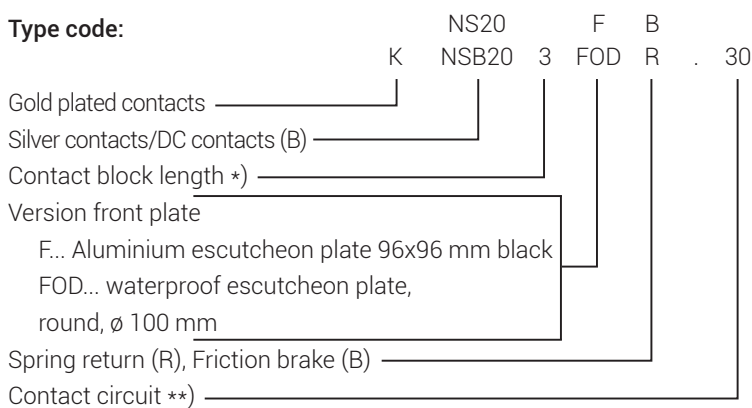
Type code:

NS20 F B
K NSB20 3 FOD R . 30

Gold plated contacts
Silver contacts/DC contacts (B)
Contact block length *)
Version front plate
F... Aluminium escutcheon plate 96x96 mm black
FOD... waterproof escutcheon plate, round, ø 100 mm
Spring return (R), Friction brake (B)
Contact circuit **)